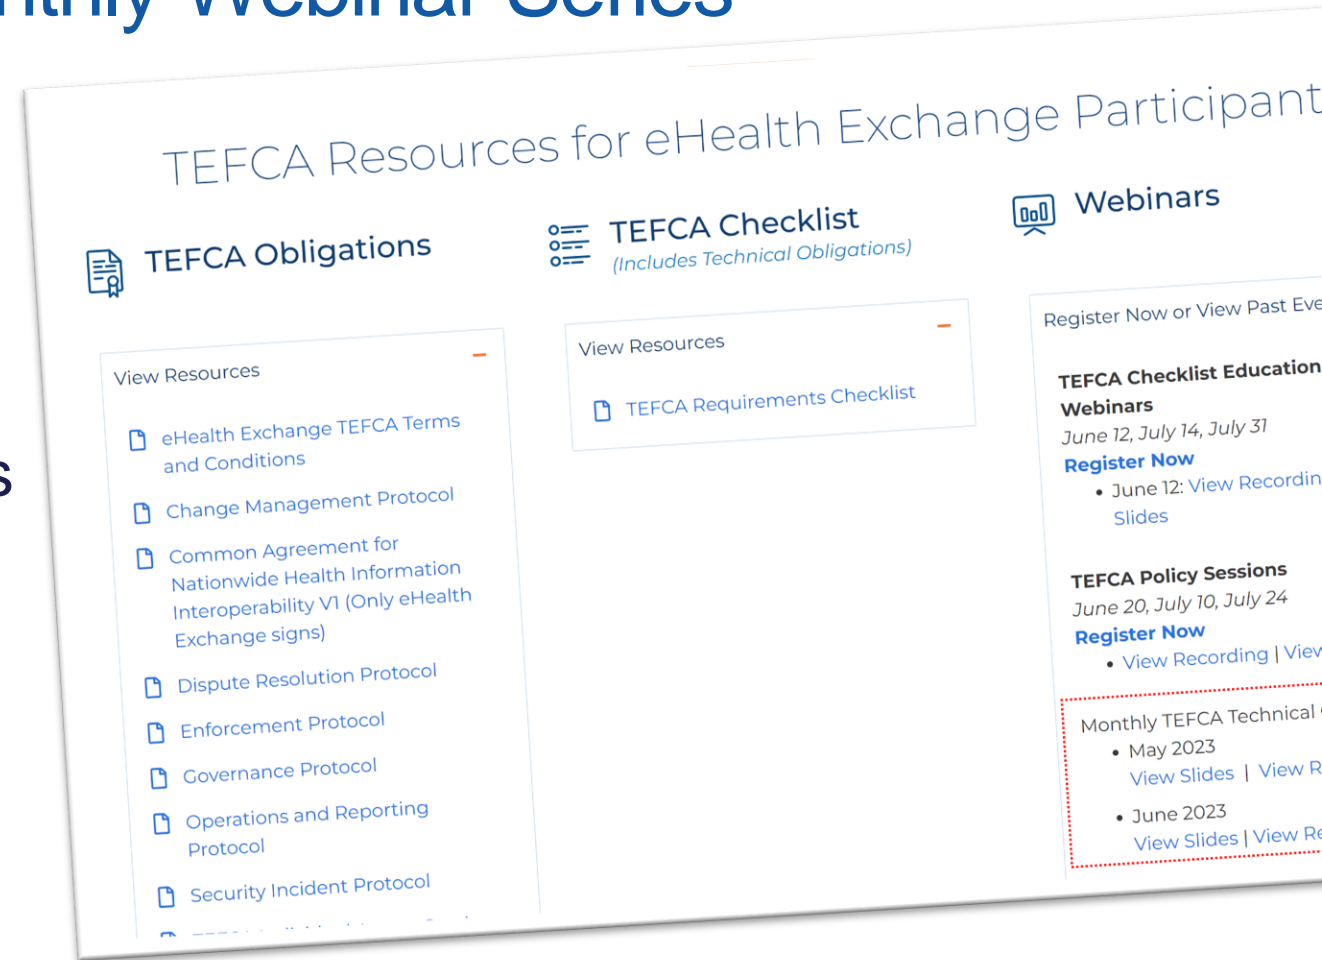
nthly Webinar Series

s

TEFCA Resources for eHealth Exchange Participant

TEFCA Obligations

TEFCA Checklist
(Includes Technical Obligations)

Webinars

View Resources

eHealth Exchange TEFCA Terms and Conditions

Change Management Protocol

Common Agreement for Nationwide Health Information Interoperability V1 (Only eHealth Exchange signs)

Dispute Resolution Protocol

Enforcement Protocol

Governance Protocol

Operations and Reporting Protocol

Security Incident Protocol

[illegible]

View Resources

TEFCA Requirements Checklist

Register Now or View Past Eve

TEFCA Checklist Education Webinars
June 12, July 14, July 31
Register Now
• June 12: View Recordin Slides

TEFCA Policy Sessions
June 20, July 10, July 24
Register Now
• View Recording | View

Monthly TEFCA Technical
• May 2023
View Slides | View R
• June 2023
View Slides | View Re